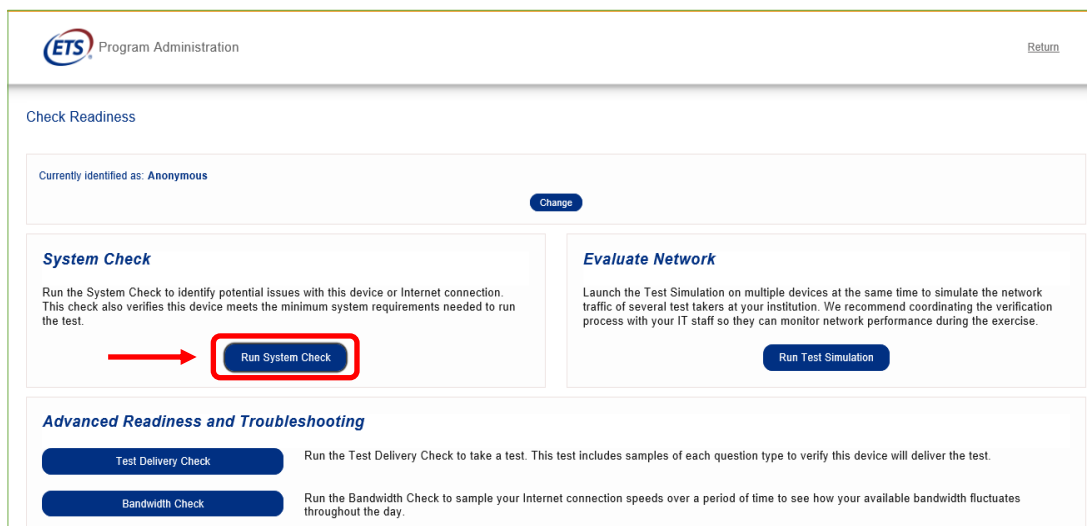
ETS Program Administration

Return

Check Readiness

Currently identified as: Anonymous

Change

System Check

Run the System Check to identify potential issues with this device or Internet connection. This check also verifies this device meets the minimum system requirements needed to run the test.

Run System Check

Evaluate Network

Launch the Test Simulation on multiple devices at the same time to simulate the network traffic of several test takers at your institution. We recommend coordinating the verification process with your IT staff so they can monitor network performance during the exercise.

Run Test Simulation

Advanced Readiness and Troubleshooting

Test Delivery Check

Run the Test Delivery Check to take a test. This test includes samples of each question type to verify this device will deliver the test.

Bandwidth Check

Run the Bandwidth Check to sample your Internet connection speeds over a period of time to see how your available bandwidth fluctuates throughout the day.